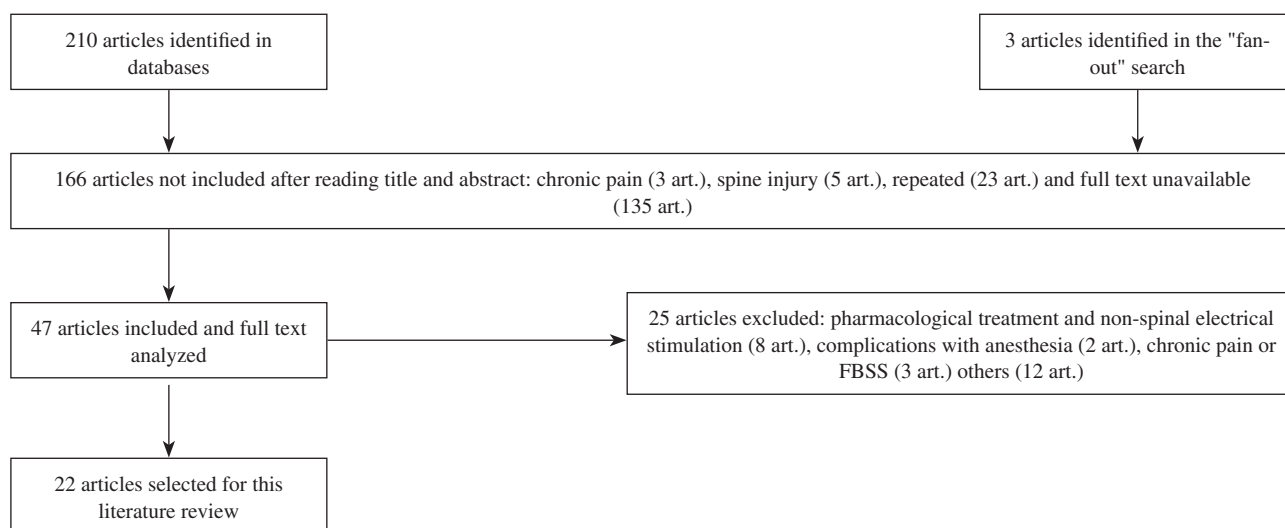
210 articles identified in databases

3 articles identified in the "fan-out" search

166 articles not included after reading title and abstract: chronic pain (3 art.), spine injury (5 art.), repeated (23 art.) and full text unavailable (135 art.)

47 articles included and full text analyzed

25 articles excluded: pharmacological treatment and non-spinal electrical stimulation (8 art.), complications with anesthesia (2 art.), chronic pain or FBSS (3 art.) others (12 art.)

22 articles selected for this literature review